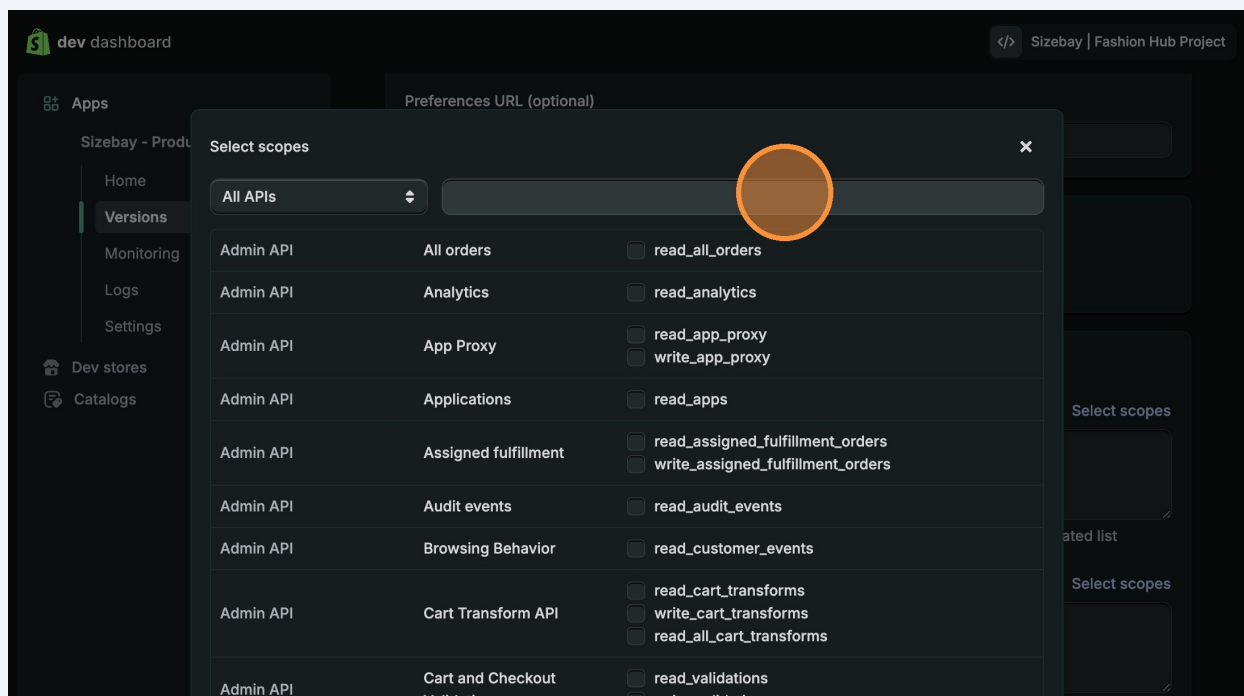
dev dashboard

Sizebay | Fashion Hub Project

Apps

Sizebay - Produ

Home

Versions

Monitoring

Logs

Settings

Dev stores

Catalogs

Preferences URL (optional)

Select scopes

Select scopes

ated list

Select scopes

All APIs

| Admin API | All orders | read_all_orders |
|---|---|---|
| Admin API | Analytics | read_analytics |
| Admin API | App Proxy | read_app_proxy<br>write_app_proxy |
| Admin API | Applications | read_apps |
| Admin API | Assigned fulfillment | read_assigned_fulfillment_orders<br>write_assigned_fulfillment_orders |
| Admin API | Audit events | read_audit_events |
| Admin API | Browsing Behavior | read_customer_events |
| Admin API | Cart Transform API | read_cart_transforms<br>write_cart_transforms<br>read_all_cart_transforms |
| Admin API | Cart and Checkout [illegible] | read_validations<br>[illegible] |